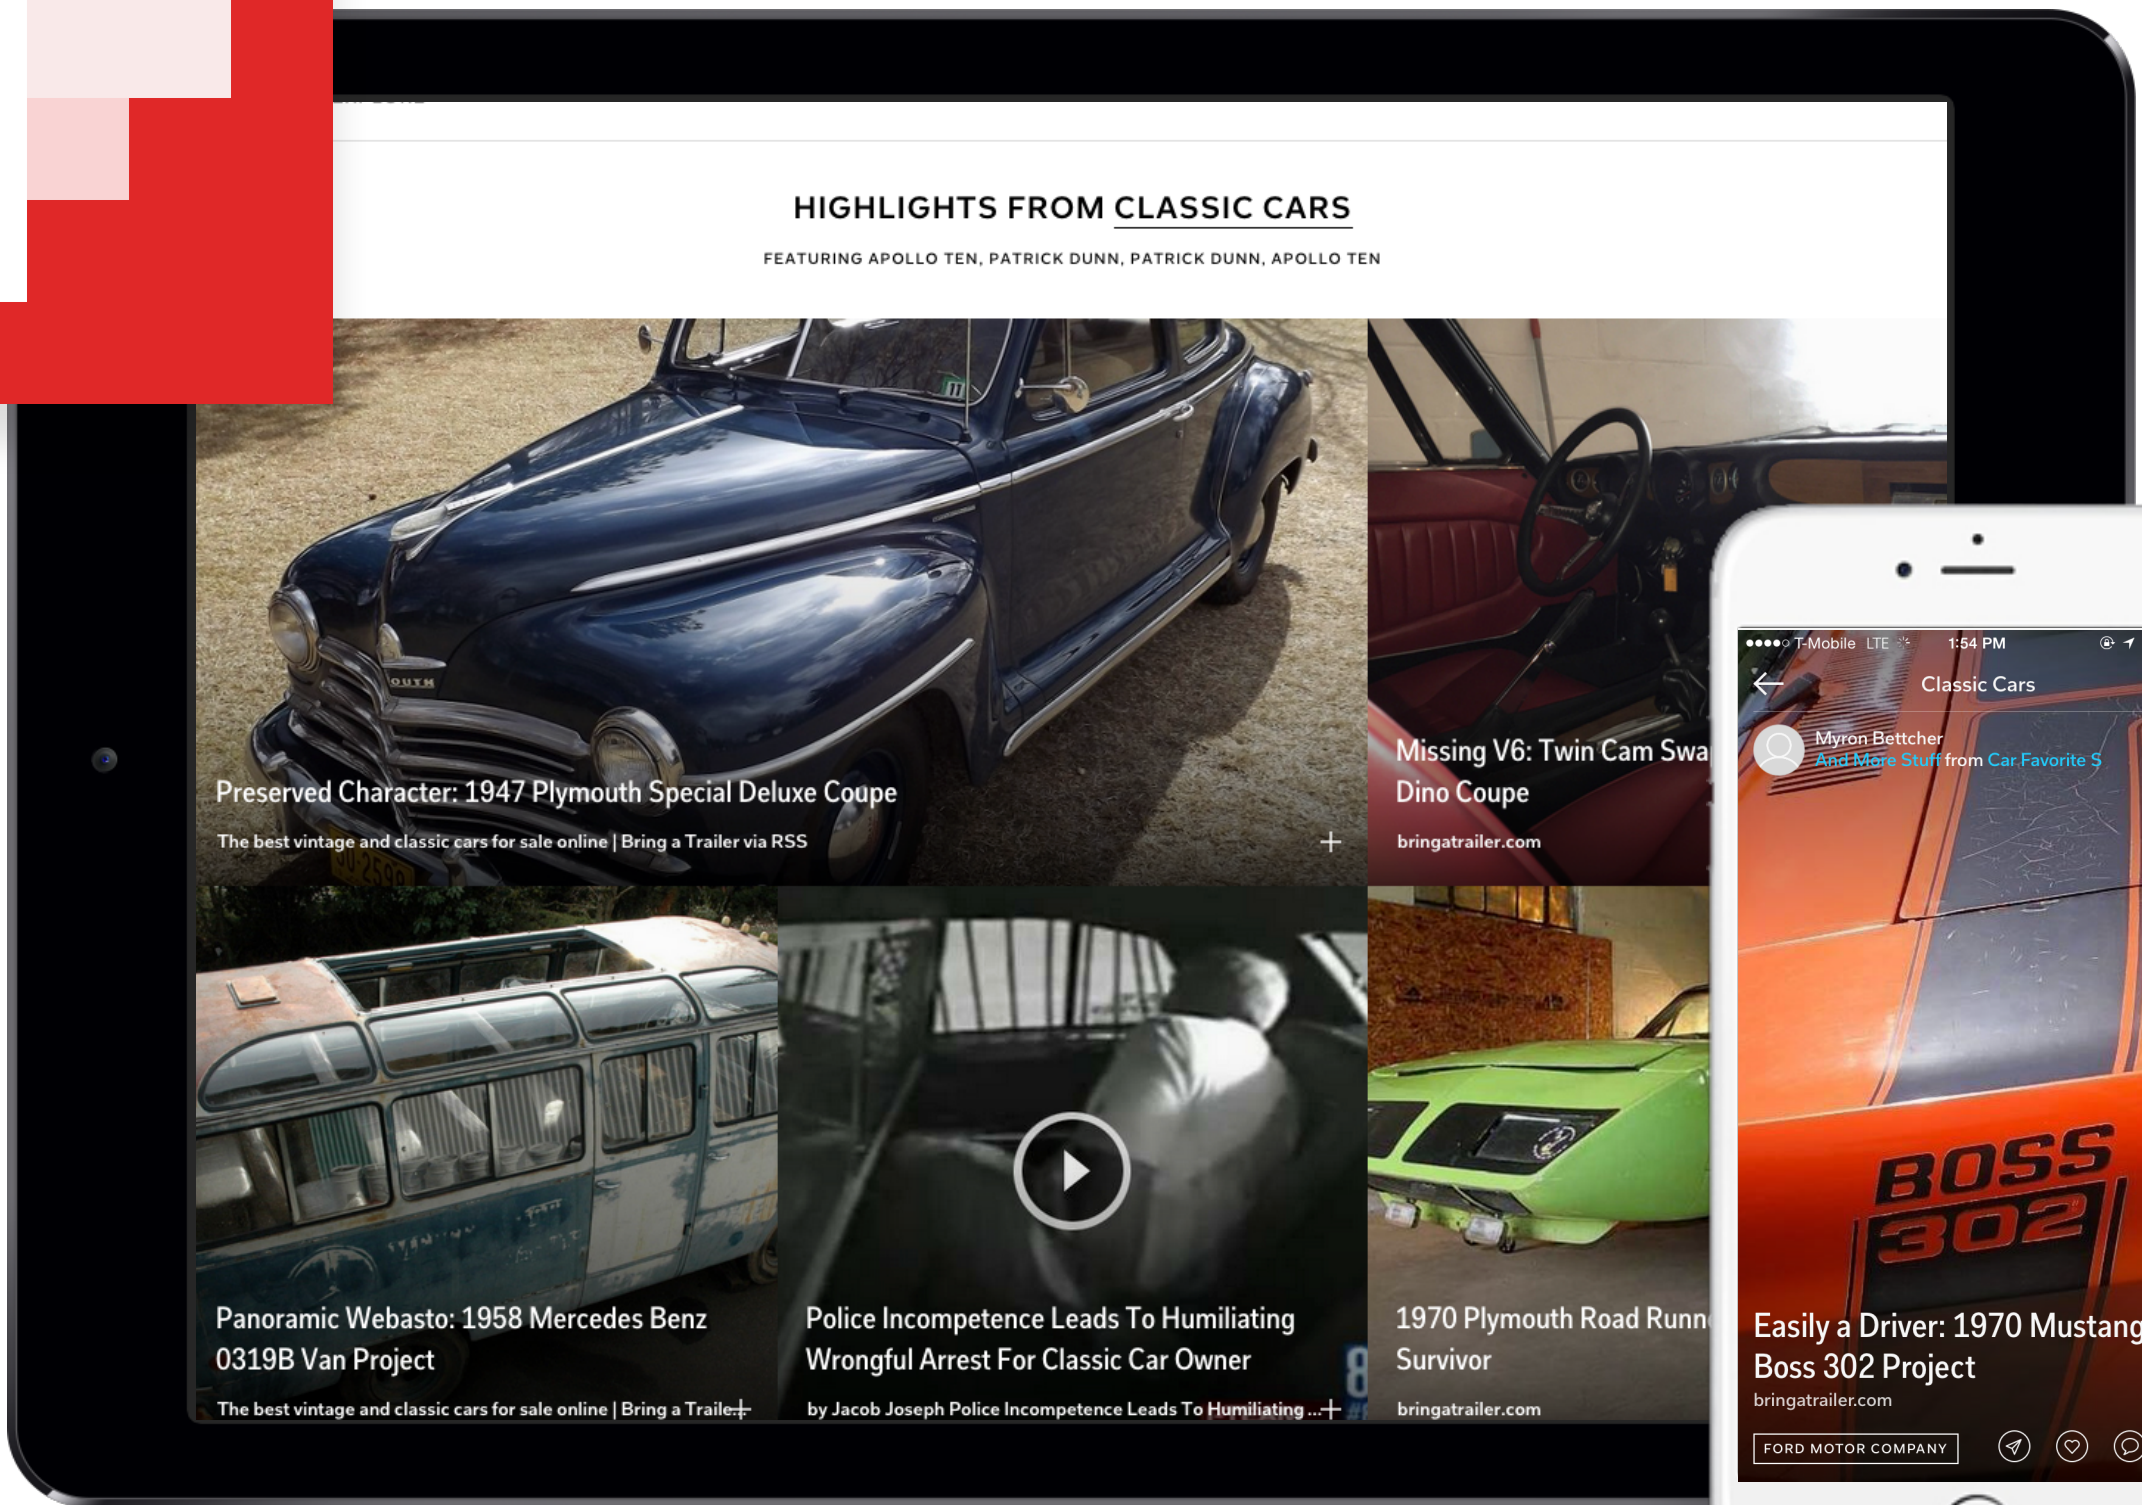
HIGHLIGHTS FROM CLASSIC CARS

FEATURING APOLLO TEN, PATRICK DUNN, PATRICK DUNN, APOLLO TEN

Preserved Character: 1947 Plymouth Special Deluxe Coupe

The best vintage and classic cars for sale online | Bring a Trailer via RSS

+

Missing V6: Twin Cam Swa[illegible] Dino Coupe

bringatrailer.com

Panoramic Webasto: 1958 Mercedes Benz 0319B Van Project

The best vintage and classic cars for sale online | Bring a Traile+

Police Incompetence Leads To Humiliating Wrongful Arrest For Classic Car Owner

by Jacob Joseph Police Incompetence Leads To Humiliating ...+

1970 Plymouth Road Runn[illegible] Survivor

bringatrailer.com

●●●●○ T-Mobile LTE 1:54 PM

Classic Cars

Myron Bettcher
And More Stuff from Car Favorite S

BOSS 302

Easily a Driver: 1970 Mustang Boss 302 Project

bringatrailer.com

FORD MOTOR COMPANY